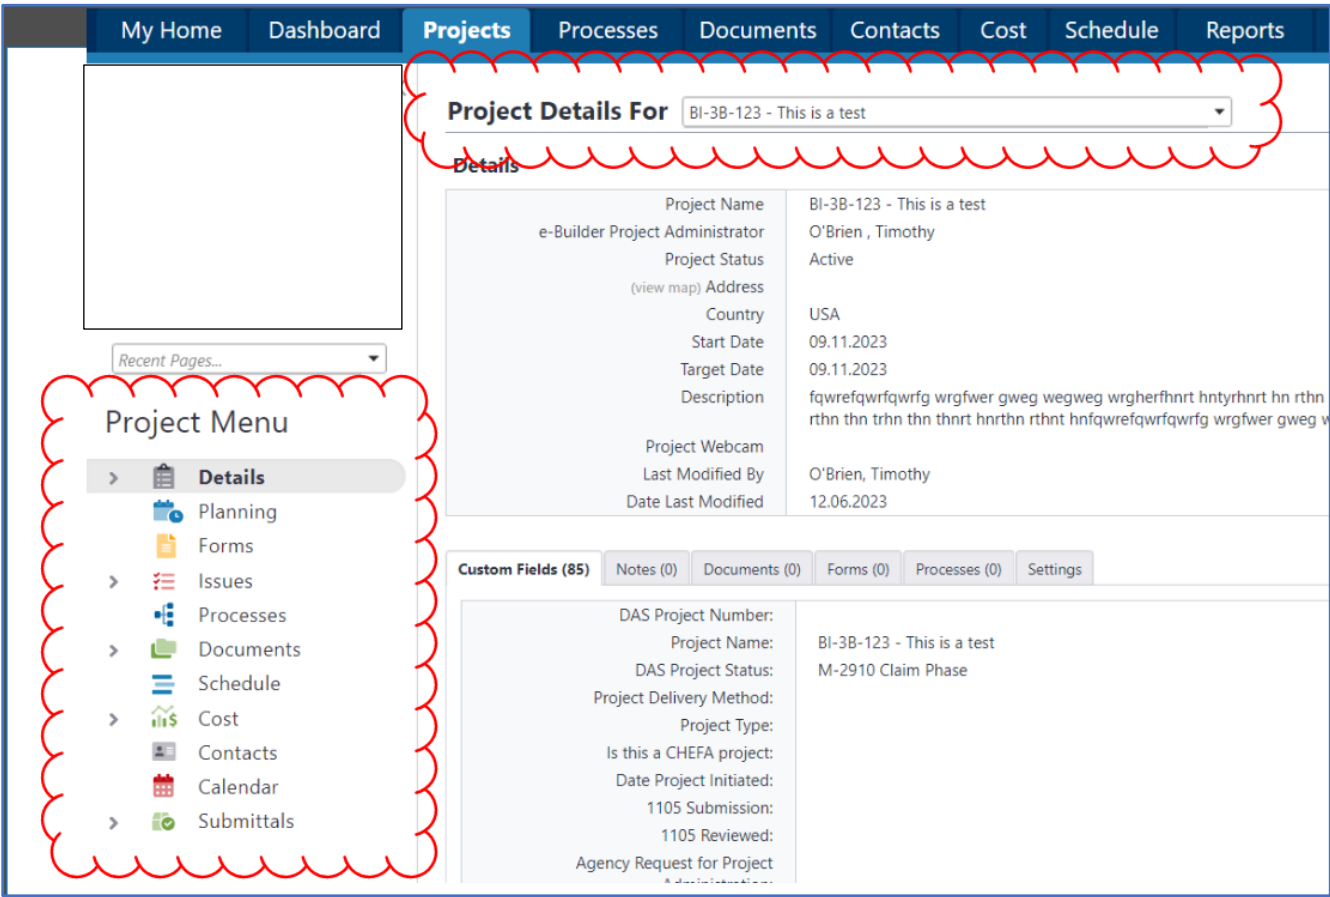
My Home | Dashboard | Projects | Processes | Documents | Contacts | Cost | Schedule | Reports

Recent Pages...

Project Menu

Details
Planning
Forms
Issues
Processes
Documents
Schedule
Cost
Contacts
Calendar
Submittals

Project Details For BI-3B-123 - This is a test

Details

| | |
|---|---|
| Project Name | BI-3B-123 - This is a test |
| e-Builder Project Administrator | O'Brien , Timothy |
| Project Status | Active |
| (view map) Address | |
| Country | USA |
| Start Date | 09.11.2023 |
| Target Date | 09.11.2023 |
| Description | fqwrefqwrfqwrfg wrgfwer gweg wegweg wrgherfhnrt hntyrhnrt hn rthn rthn thn trhn thn thnrt hnrthn rthnt hnfqwrefqwrfqwrfg wrgfwer gweg w |
| Project Webcam | |
| Last Modified By | O'Brien, Timothy |
| Date Last Modified | 12.06.2023 |

Custom Fields (85) | Notes (0) | Documents (0) | Forms (0) | Processes (0) | Settings

| | |
|---|---|
| DAS Project Number: | |
| Project Name: | BI-3B-123 - This is a test |
| DAS Project Status: | M-2910 Claim Phase |
| Project Delivery Method: | |
| Project Type: | |
| Is this a CHEFA project: | |
| Date Project Initiated: | |
| 1105 Submission: | |
| 1105 Reviewed: | |
| Agency Request for Project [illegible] | |